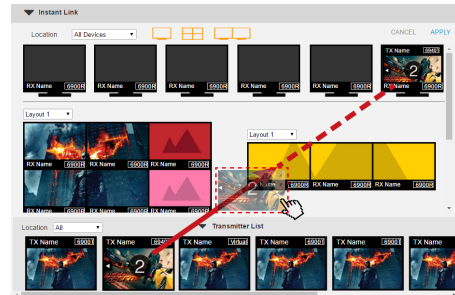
Instant Link

Location All Devices

CANCEL APPLY

RX Name 6900R
RX Name 6900R
RX Name 6900R
RX Name 6900R
RX Name 6900R
TX Name 6940
2
RX Name 6900R

Layout 1

RX Name 6900R
RX Name 6900R
RX Name 6900R
RX Name 6900R
RX Name 6900R

Layout 1

RX Name 6900R
RX Name 6900R
Name 6900R

Location: All

Transmitter List

TX Name 6900
TX Name 6940
2
TX Name Virtual
TX Name 6900
TX Name 6900
TX Name 6900
TX Name 6900